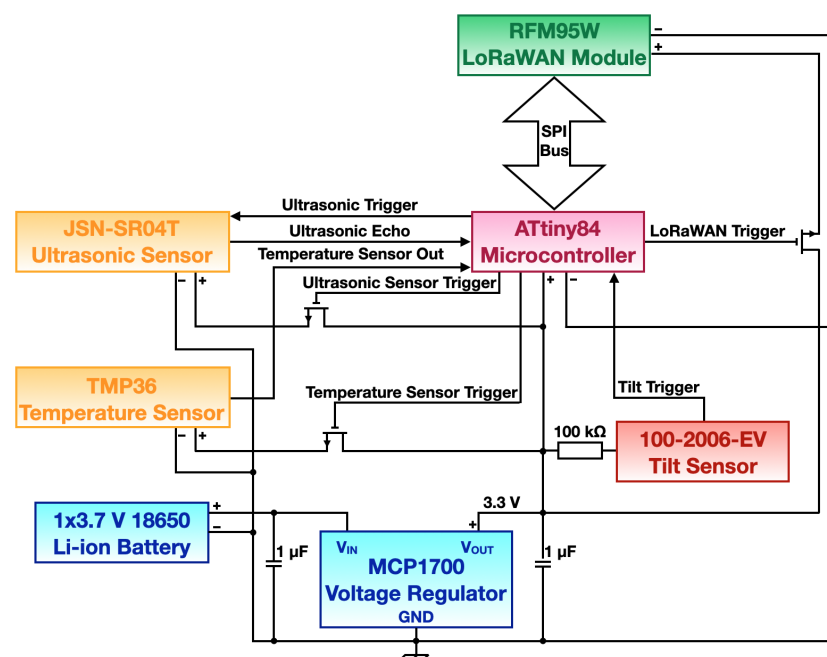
RFM95W
LoRaWAN Module

–
+

SPI
Bus

JSN-SR04T
Ultrasonic Sensor

Ultrasonic Trigger
Ultrasonic Echo
Temperature Sensor Out

ATtiny84
Microcontroller

LoRaWAN Trigger

– +

Ultrasonic Sensor Trigger

+ –

TMP36
Temperature Sensor

Temperature Sensor Trigger

Tilt Trigger

– +

100 kΩ

100-2006-EV
Tilt Sensor

1x3.7 V 18650
Li-ion Battery

+
–

1 µF

3.3 V

$V_{IN}$
$V_{OUT}$
+

MCP1700
Voltage Regulator
GND

1 µF